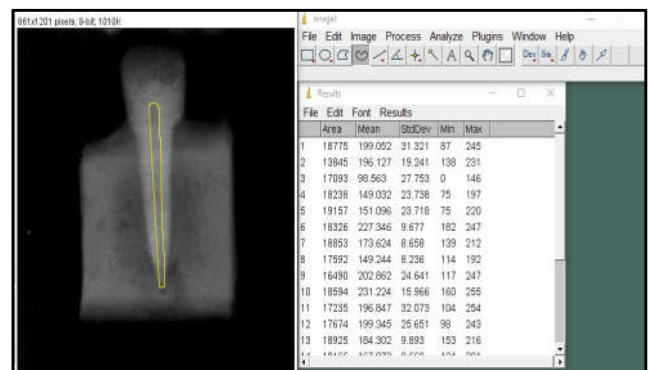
861x1201 pixels; 8-bit; 1010K

ImageJ
File Edit Image Process Analyze Plugins Window Help
Dev Stk

Results
File Edit Font Results

| | Area | Mean | StdDev | Min | Max |
|---|---|---|---|---|---|
| 1 | 18775 | 199.052 | 31.321 | 87 | 245 |
| 2 | 13845 | 196.127 | 19.241 | 138 | 231 |
| 3 | 17093 | 98.563 | 27.753 | 0 | 146 |
| 4 | 18238 | 149.032 | 23.738 | 75 | 197 |
| 5 | 19157 | 151.096 | 23.718 | 75 | 220 |
| 6 | 18326 | 227.346 | 9.677 | 182 | 247 |
| 7 | 18853 | 173.624 | 8.658 | 139 | 212 |
| 8 | 17592 | 149.244 | 8.236 | 114 | 192 |
| 9 | 16490 | 202.862 | 24.641 | 117 | 247 |
| 10 | 18594 | 231.224 | 15.966 | 160 | 255 |
| 11 | 17235 | 196.847 | 32.073 | 104 | 254 |
| 12 | 17674 | 199.345 | 25.651 | 98 | 243 |
| 13 | 18925 | 184.302 | 9.893 | 153 | 216 |
| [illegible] | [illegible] | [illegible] | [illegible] | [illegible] | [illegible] |